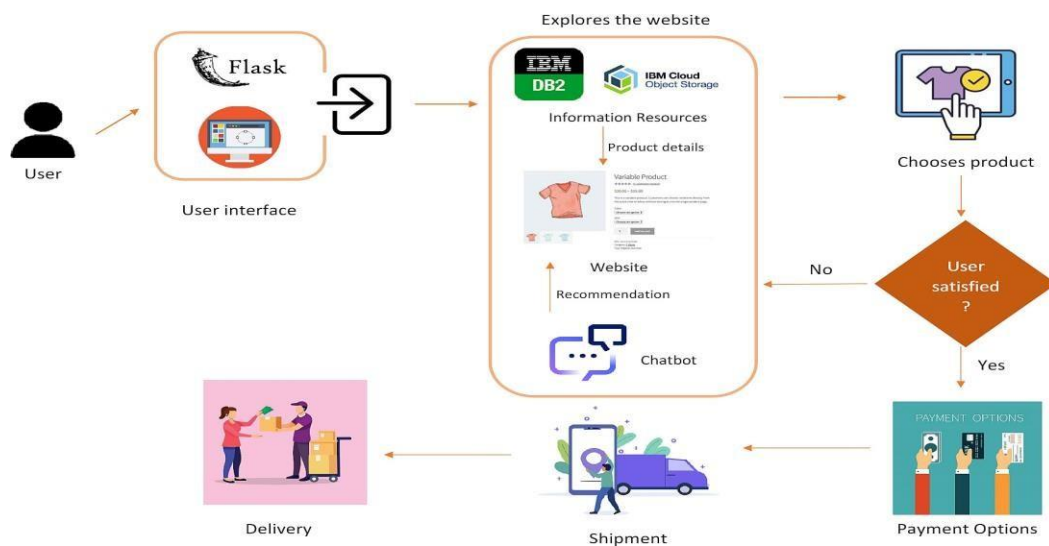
Explores the website

User

Flask

User interface

IBM DB2

IBM Cloud Object Storage

Information Resources

Product details

Variable Product

Website

Recommendation

Chatbot

Chooses product

User satisfied ?

No

Yes

PAYMENT OPTIONS

Payment Options

Shipment

Delivery